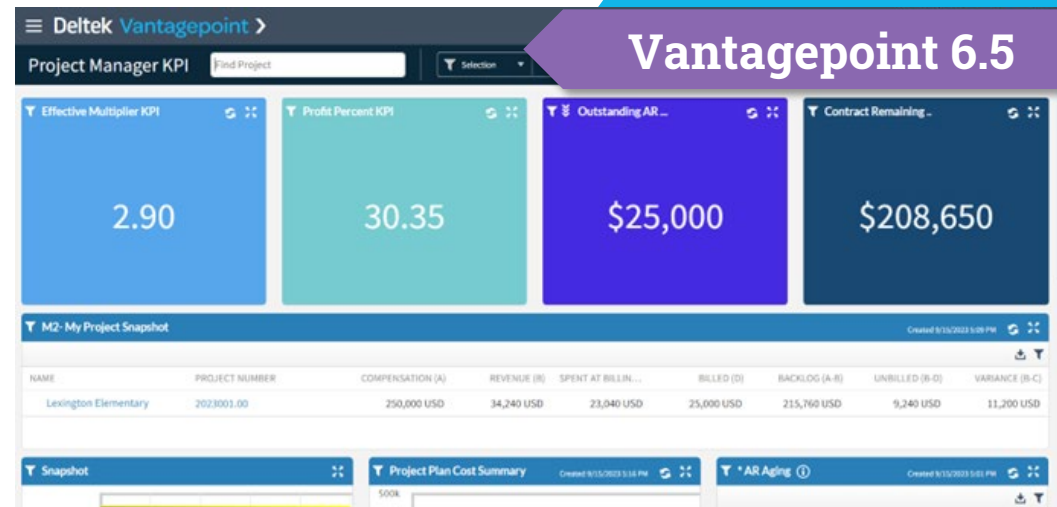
Deltek Vantagepoint >

Vantagepoint 6.5

Project Manager KPI

Find Project

Selection

Effective Multiplier KPI

2.90

Profit Percent KPI

30.35

Outstanding AR ...

$25,000

Contract Remaining ...

$208,650

M2- My Project Snapshot

Created 9/15/2023 5:09 PM

| NAME | PROJECT NUMBER | COMPENSATION (A) | REVENUE (R) | SPENT AT BILLIN... | BILLED (D) | BACKLOG (A-R) | UNBILLED (B-D) | VARIANCE (B-C) |
|---|---|---|---|---|---|---|---|---|
| Lexington Elementary | 2023001.00 | 250,000 USD | 34,240 USD | 23,040 USD | 25,000 USD | 215,760 USD | 9,240 USD | 11,200 USD |

Snapshot

Project Plan Cost Summary

Created 9/15/2023 5:16 PM

500k

* AR Aging

Created 9/15/2023 5:01 PM